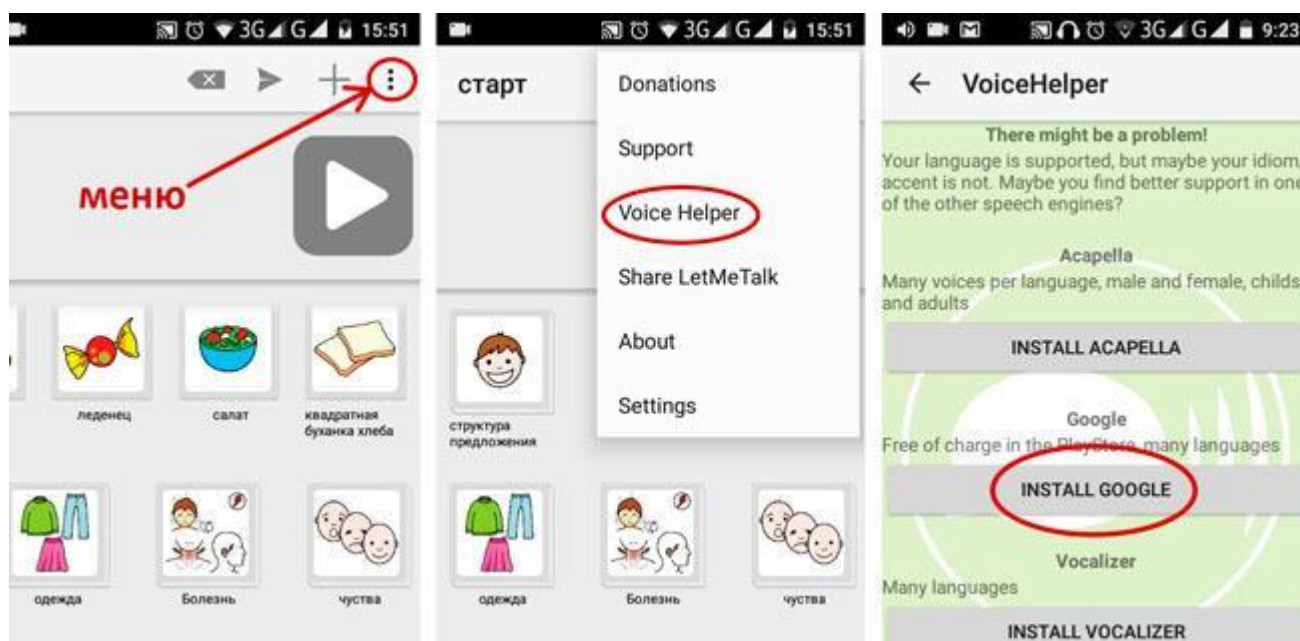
3G 3G 15:51

меню

леденец

салат

квадратная буханка хлеба

одежда

Болезнь

чуства

3G 3G 15:51

старт

Donations

Support

Voice Helper

Share LetMeTalk

About

Settings

структура предложения

одежда

Болезнь

чуства

3G 3G 9:23

← VoiceHelper

There might be a problem!

Your language is supported, but maybe your idiom accent is not. Maybe you find better support in one of the other speech engines?

Acapella

Many voices per language, male and female, childs and adults

INSTALL ACAPELLA

Google

Free of charge in the PlayStore, many languages

INSTALL GOOGLE

Vocalizer

Many languages

INSTALL VOCALIZER